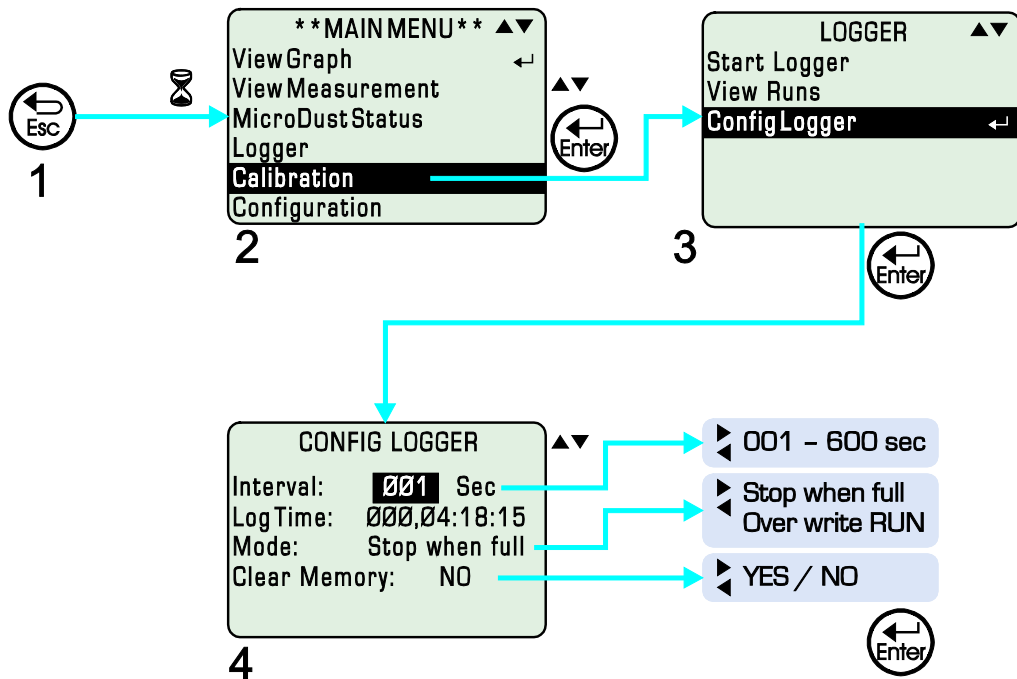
Esc

1

**MAIN MENU** ▲▼
View Graph ↵
View Measurement
MicroDust Status
Logger
Calibration
Configuration

2

▲▼

Enter

LOGGER ▲▼
Start Logger
View Runs
Config Logger ↵

3

Enter

CONFIG LOGGER
Interval: 001 Sec
Log Time: 000,04:18:15
Mode: Stop when full
Clear Memory: NO

▲▼

4

001 - 600 sec

Stop when full
Over write RUN

YES / NO

Enter